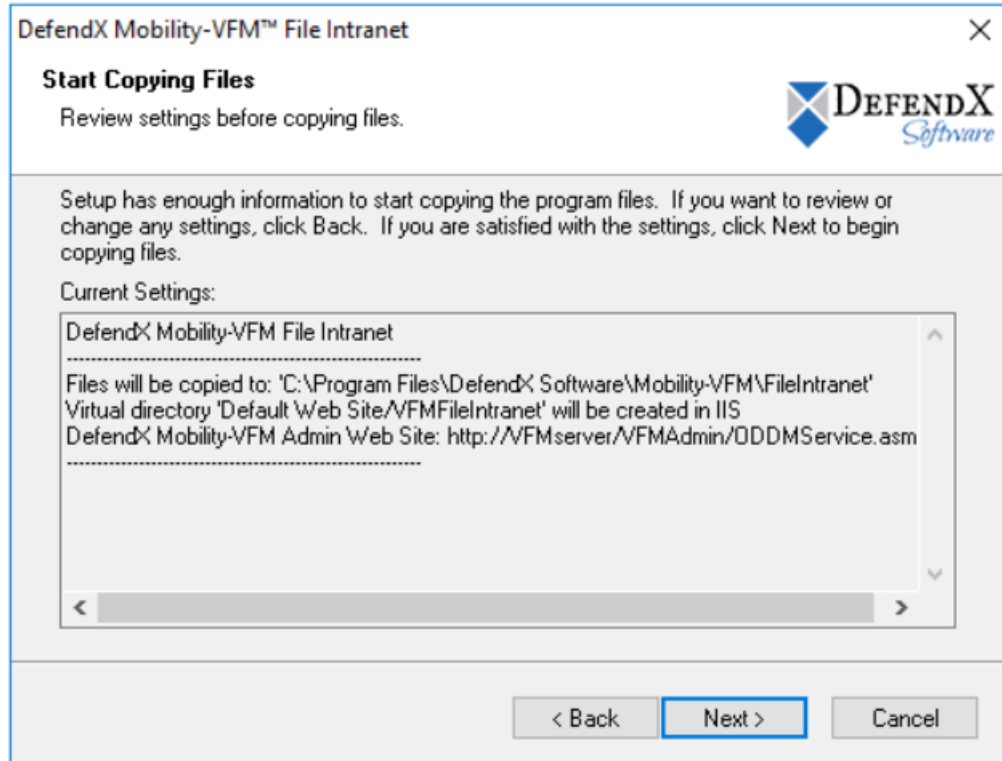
DefendX Mobility-VFM™ File Intranet

×

Start Copying Files

Review settings before copying files.

DEFENDX Software

Setup has enough information to start copying the program files. If you want to review or change any settings, click Back. If you are satisfied with the settings, click Next to begin copying files.

Current Settings:

DefendX Mobility-VFM File Intranet
------------------------------------------------------------
Files will be copied to: 'C:\Program Files\DefendX Software\Mobility-VFM\FileIntranet'
Virtual directory 'Default Web Site/VFMFileIntranet' will be created in IIS
DefendX Mobility-VFM Admin Web Site: http://VFMserver/VFMAdmin/ODDMService.asm
------------------------------------------------------------

< Back

Next >

Cancel